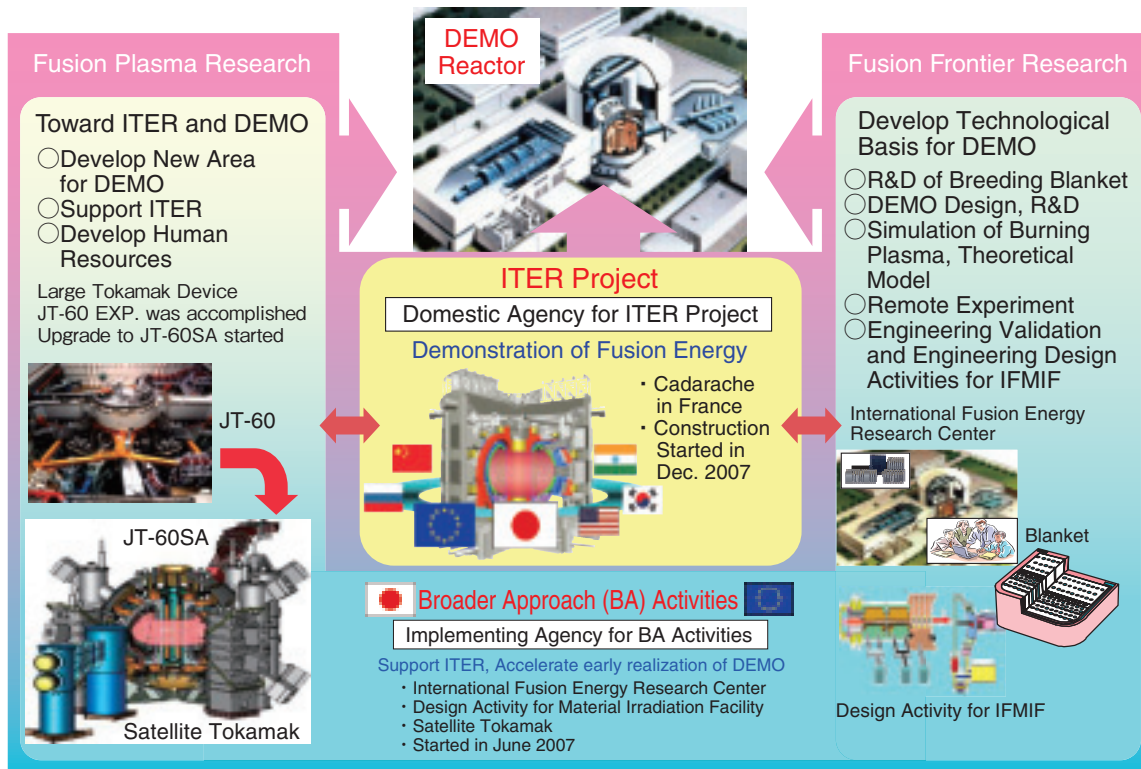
DEMO Reactor

Fusion Plasma Research

Toward ITER and DEMO
○Develop New Area for DEMO
○Support ITER
○Develop Human Resources

Large Tokamak Device JT-60 EXP. was accomplished Upgrade to JT-60SA started

JT-60

JT-60SA

Satellite Tokamak

ITER Project

Domestic Agency for ITER Project

Demonstration of Fusion Energy

・Cadarache in France
・Construction Started in Dec. 2007

Broader Approach (BA) Activities

Implementing Agency for BA Activities

Support ITER, Accelerate early realization of DEMO
・International Fusion Energy Research Center
・Design Activity for Material Irradiation Facility
・Satellite Tokamak
・Started in June 2007

Fusion Frontier Research

Develop Technological Basis for DEMO
○R&D of Breeding Blanket
○DEMO Design, R&D
○Simulation of Burning Plasma, Theoretical Model
○Remote Experiment
○Engineering Validation and Engineering Design Activities for IFMIF

International Fusion Energy Research Center

Blanket

Design Activity for IFMIF